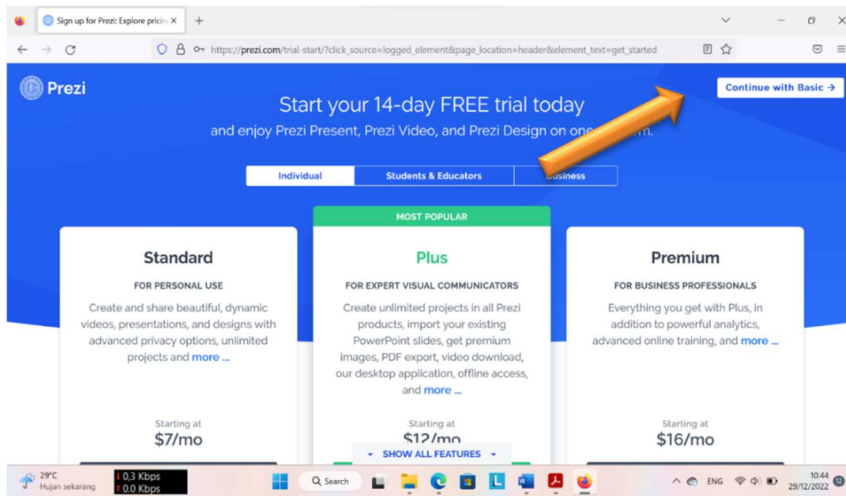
Sign up for Prezi: Explore pricin ×

https://prezi.com/trial-start/?click_source=logged_element&page_location=header&element_text=get_started

Prezi

Continue with Basic →

Start your 14-day FREE trial today

and enjoy Prezi Present, Prezi Video, and Prezi Design on one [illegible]

Individual | Students & Educators | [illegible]usiness

Standard

FOR PERSONAL USE

Create and share beautiful, dynamic videos, presentations, and designs with advanced privacy options, unlimited projects and more ...

Starting at

$7/mo

MOST POPULAR

Plus

FOR EXPERT VISUAL COMMUNICATORS

Create unlimited projects in all Prezi products, import your existing PowerPoint slides, get premium images, PDF export, video download, our desktop application, offline access, and more ...

Starting at

$12/mo

SHOW ALL FEATURES

Premium

FOR BUSINESS PROFESSIONALS

Everything you get with Plus, in addition to powerful analytics, advanced online training, and more ...

Starting at

$16/mo

29°C
Hujan sekarang

0.3 Kbps
0.0 Kbps

Search

ENG

10:44
29/12/2022